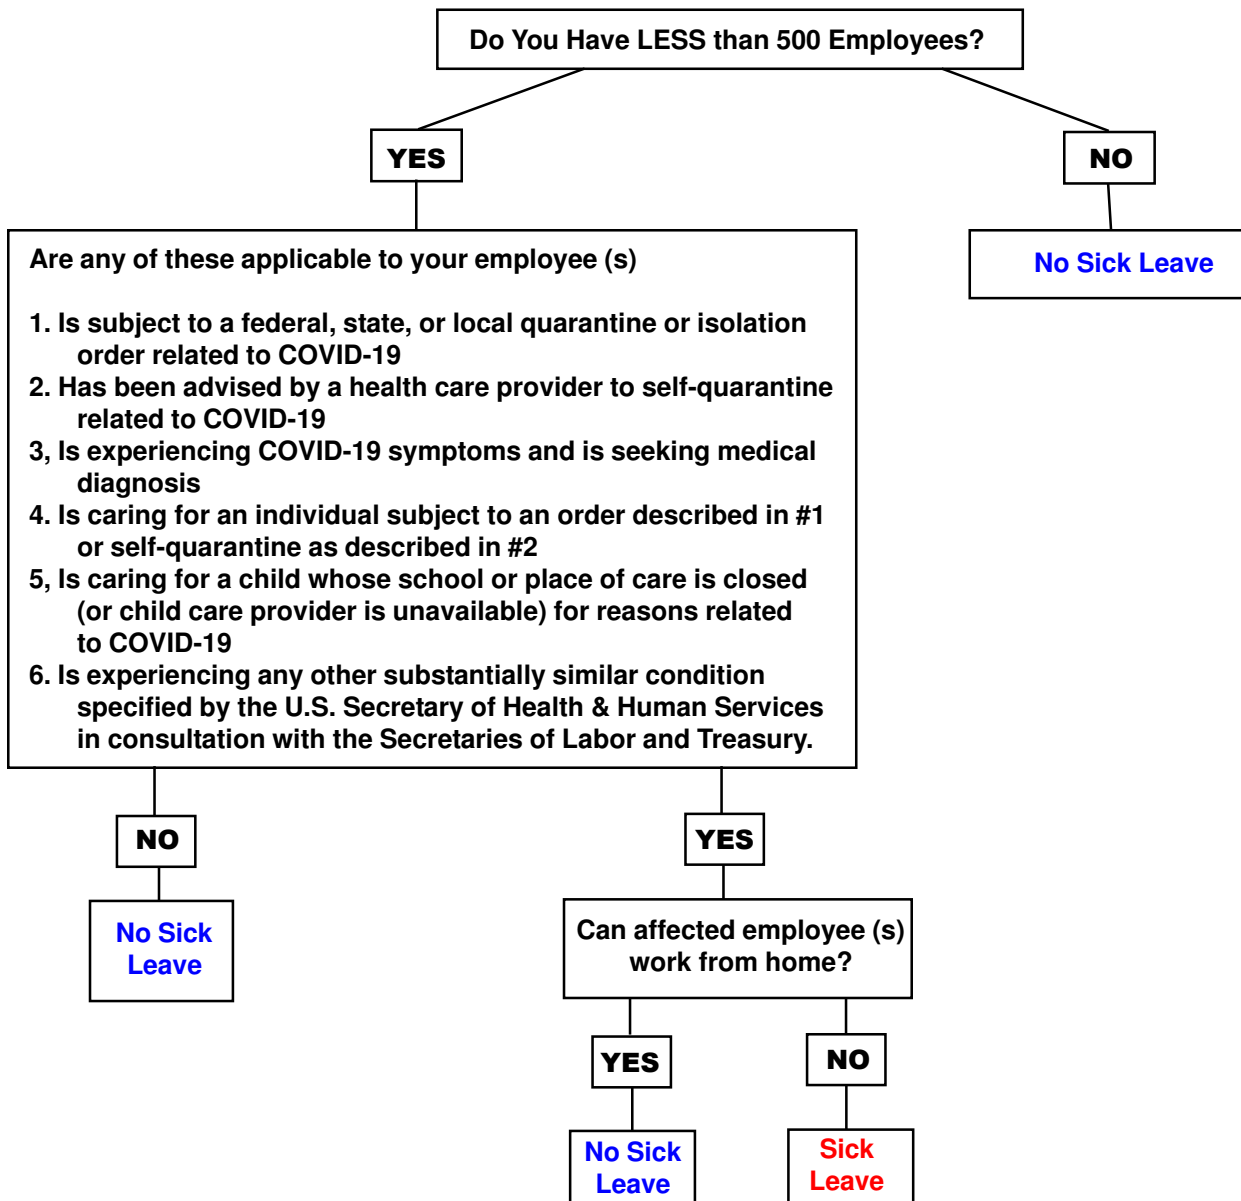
Do You Have LESS than 500 Employees?

YES

NO

No Sick Leave

Are any of these applicable to your employee (s)

1. Is subject to a federal, state, or local quarantine or isolation order related to COVID-19
2. Has been advised by a health care provider to self-quarantine related to COVID-19
3, Is experiencing COVID-19 symptoms and is seeking medical diagnosis
4. Is caring for an individual subject to an order described in #1 or self-quarantine as described in #2
5, Is caring for a child whose school or place of care is closed (or child care provider is unavailable) for reasons related to COVID-19
6. Is experiencing any other substantially similar condition specified by the U.S. Secretary of Health & Human Services in consultation with the Secretaries of Labor and Treasury.

NO

No Sick Leave

YES

Can affected employee (s) work from home?

YES

No Sick Leave

NO

Sick Leave